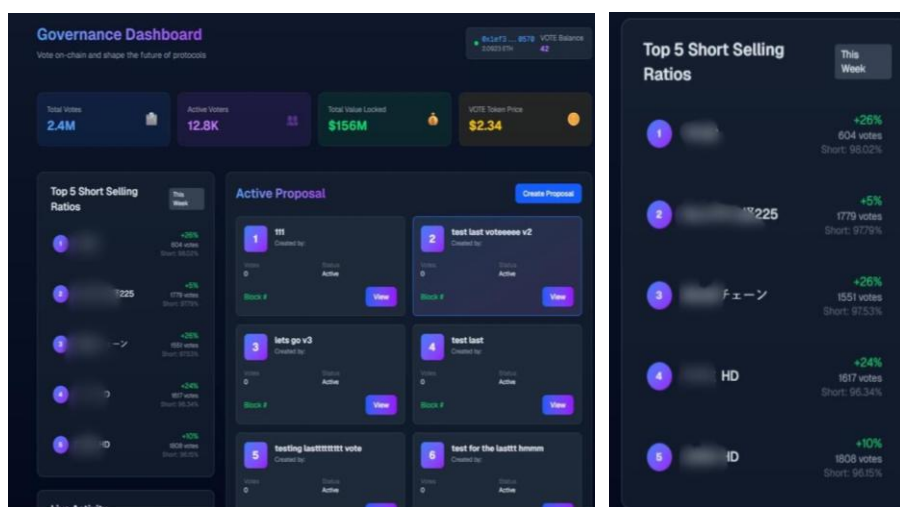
Governance Dashboard

Vote on-chain and shape the future of protocols

0x1ef3 ... 8578
3.0923 ETH
VOTE Balance
42

Total Votes
2.4M

Active Voters
12.8K

Total Value Locked
$156M

VOTE Token Price
$2.34

Top 5 Short Selling Ratios
This Week

1 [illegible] +26% 604 votes Short: 98.02%

2 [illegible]225 +5% 1779 votes Short: 97.79%

3 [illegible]ーン +26% 1551 votes Short: 97.53%

4 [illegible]D +24% 1617 votes Short: 96.34%

5 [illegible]D +10% 1808 votes Short: 96.15%

Active Proposal
Create Proposal

1 111 Created by: Votes 0 Status Active Block # View

2 test last voteeeee v2 Created by: Votes 0 Status Active Block # View

3 lets go v3 Created by: Votes 0 Status Active Block # View

4 test last Created by: Votes 0 Status Active Block # View

5 testing lasttttttttt vote Created by: Votes 0 Status Active

6 test for the lasttt hmmm Created by: Votes 0 Status Active

Top 5 Short Selling Ratios
This Week

1 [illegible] +26% 604 votes Short: 98.02%

2 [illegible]225 +5% 1779 votes Short: 97.79%

3 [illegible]チェーン +26% 1551 votes Short: 97.53%

4 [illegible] HD +24% 1617 votes Short: 96.34%

5 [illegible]D +10% 1808 votes Short: 96.15%